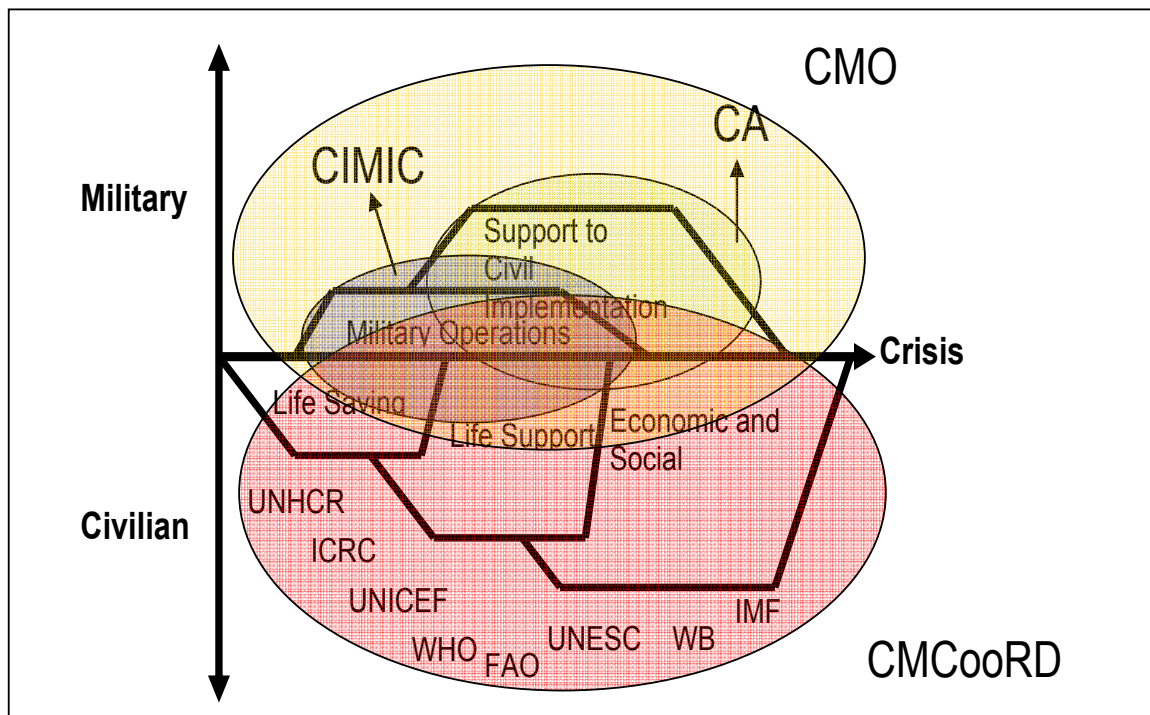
CMO

CA

CIMIC

Military

Support to Civil Implementation

Military Operations

Crisis

Life Saving

Life Support

Economic and Social

Civilian

UNHCR

ICRC

UNICEF

WHO

FAO

UNESC

WB

IMF

CMCooRD